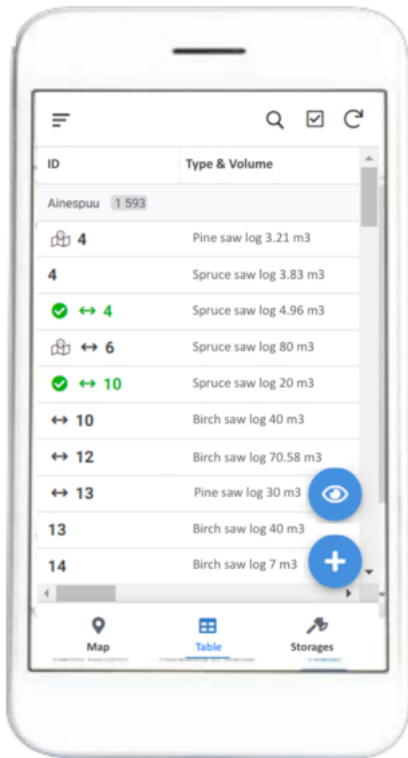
| ID | Type & Volume |
|---|---|
| Ainespuu 1 593 | |
| 4 | Pine saw log 3.21 m3 |
| 4 | Spruce saw log 3.83 m3 |
| ↔ 4 | Spruce saw log 4.96 m3 |
| ↔ 6 | Spruce saw log 80 m3 |
| ↔ 10 | Spruce saw log 20 m3 |
| ↔ 10 | Birch saw log 40 m3 |
| ↔ 12 | Birch saw log 70.58 m3 |
| ↔ 13 | Pine saw log 30 m3 |
| 13 | Birch saw log 40 m3 |
| 14 | Birch saw log 7 m3 |

+

Map Table Storages